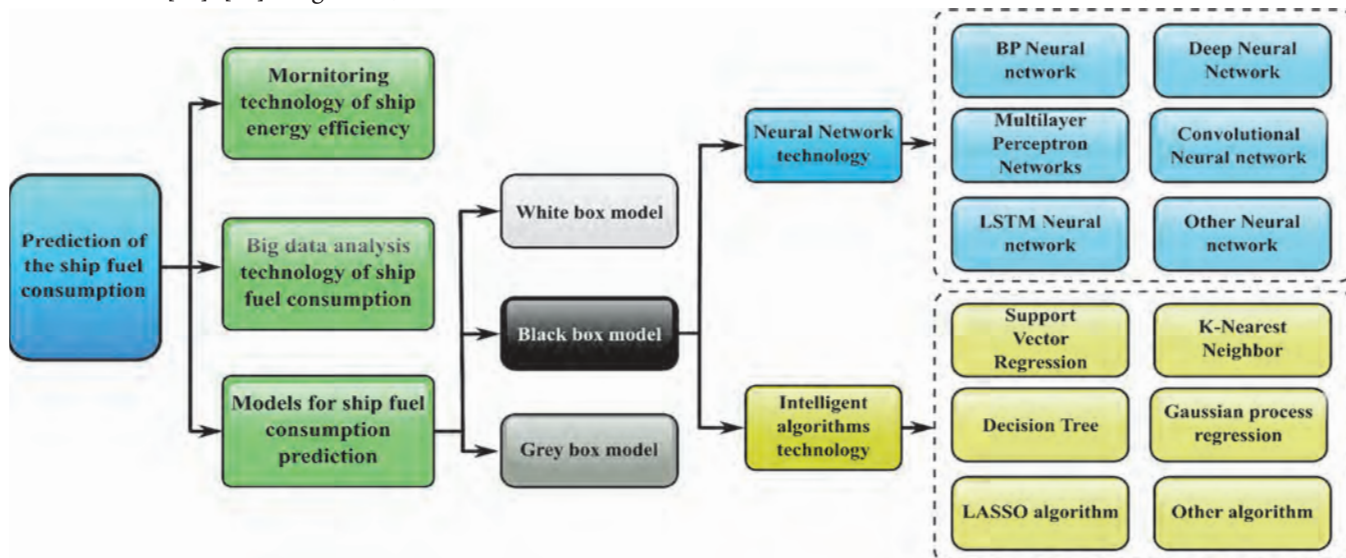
Prediction of the ship fuel consumption

Mornitoring technology of ship energy efficiency

Big data analysis technology of ship fuel consumption

Models for ship fuel consumption prediction

White box model

Black box model

Grey box model

Neural Network technology

Intelligent algorithms technology

BP Neural network

Deep Neural Network

Multilayer Perceptron Networks

Convolutional Neural network

LSTM Neural network

Other Neural network

Support Vector Regression

K-Nearest Neighbor

Decision Tree

Gaussian process regression

LASSO algorithm

Other algorithm